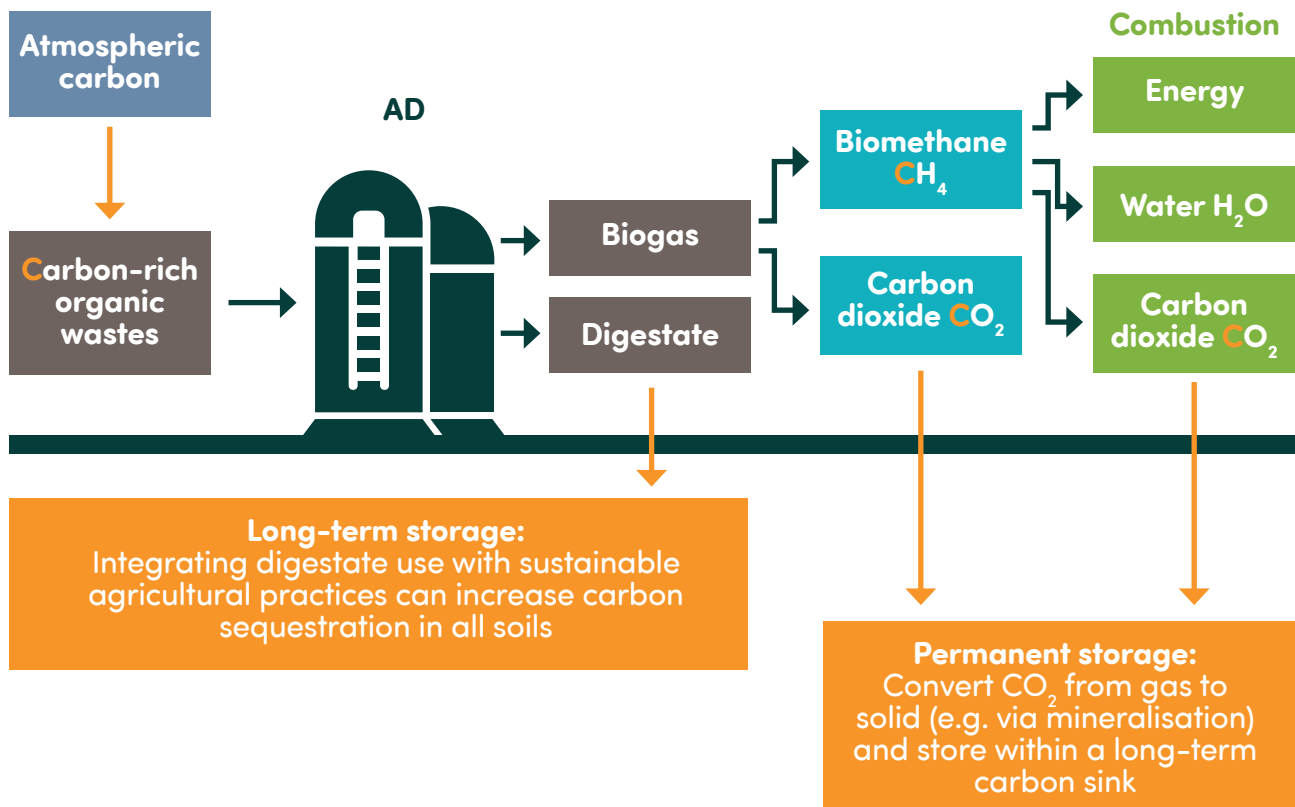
Atmospheric carbon

Carbon-rich organic wastes

AD

Biogas

Digestate

Biomethane $CH_4$

Carbon dioxide $CO_2$

Combustion

Energy

Water $H_2O$

Carbon dioxide $CO_2$

Long-term storage:
Integrating digestate use with sustainable agricultural practices can increase carbon sequestration in all soils

Permanent storage:
Convert $CO_2$ from gas to solid (e.g. via mineralisation) and store within a long-term carbon sink